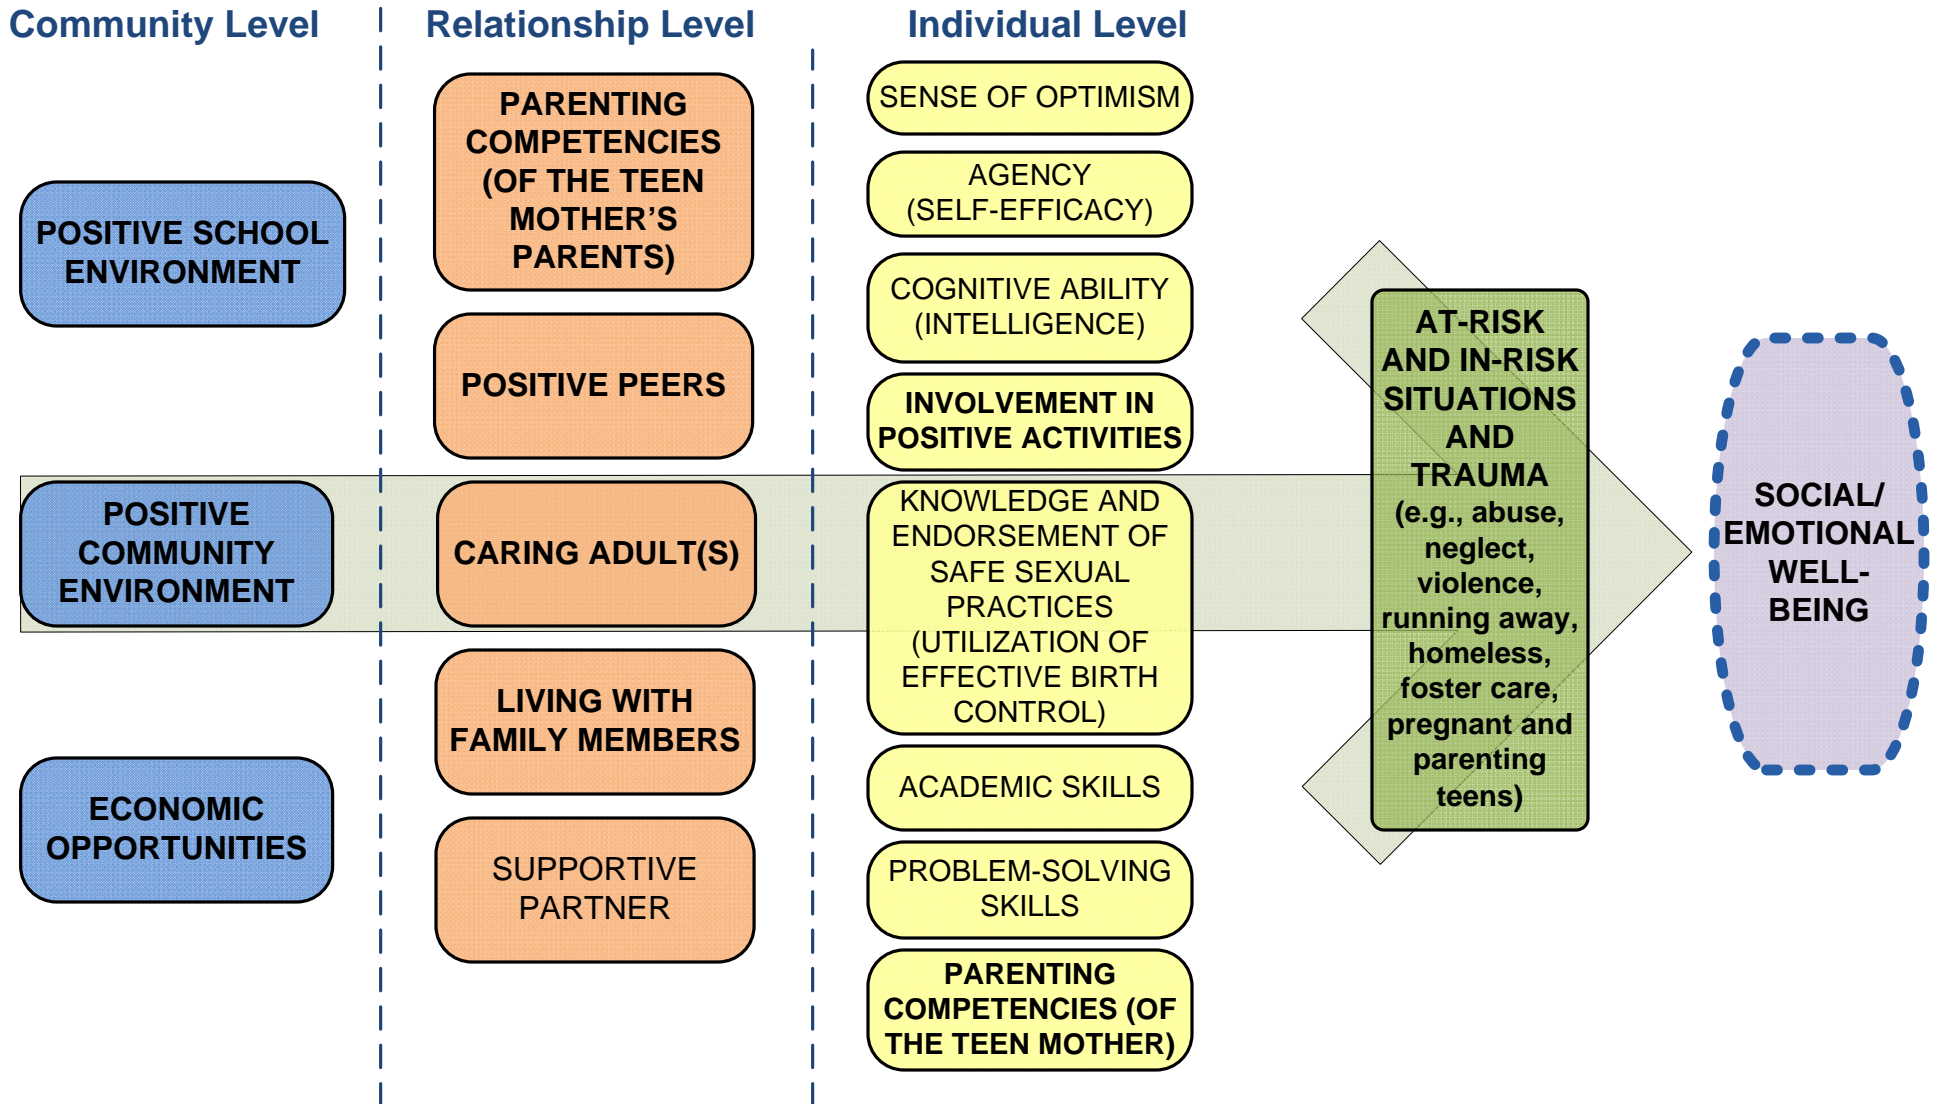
Community Level

POSITIVE SCHOOL ENVIRONMENT

POSITIVE COMMUNITY ENVIRONMENT

ECONOMIC OPPORTUNITIES

Relationship Level

PARENTING COMPETENCIES (OF THE TEEN MOTHER'S PARENTS)

POSITIVE PEERS

CARING ADULT(S)

LIVING WITH FAMILY MEMBERS

SUPPORTIVE PARTNER

Individual Level

SENSE OF OPTIMISM

AGENCY (SELF-EFFICACY)

COGNITIVE ABILITY (INTELLIGENCE)

INVOLVEMENT IN POSITIVE ACTIVITIES

KNOWLEDGE AND ENDORSEMENT OF SAFE SEXUAL PRACTICES (UTILIZATION OF EFFECTIVE BIRTH CONTROL)

ACADEMIC SKILLS

PROBLEM-SOLVING SKILLS

PARENTING COMPETENCIES (OF THE TEEN MOTHER)

AT-RISK AND IN-RISK SITUATIONS AND TRAUMA (e.g., abuse, neglect, violence, running away, homeless, foster care, pregnant and parenting teens)

SOCIAL/ EMOTIONAL WELL-BEING